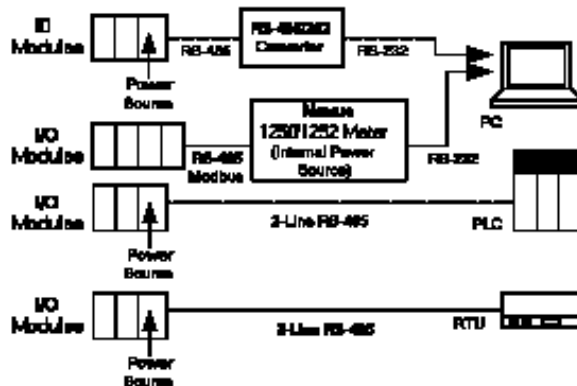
I/O Modules

RS-485

RS-485/232 Converter

RS-232

Power Source

I/O Modules

RS-485 Modbus

Mesa 1250/1252 Meter (Internal Power Source)

RS-232

PC

I/O Modules

2-Line RS-485

PLC

Power Source

I/O Modules

2-Line RS-485

RTU

Power Source